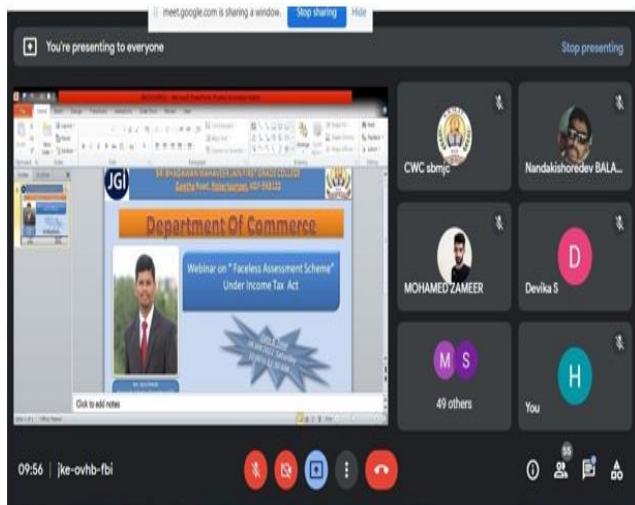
meet.google.com is sharing a window. Stop sharing Hide

You're presenting to everyone

Stop presenting

JGI

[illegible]

Department Of Commerce

Webinar on " Faceless Assessment Scheme" Under Income Tax Act

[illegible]

Click to add notes

CWC sbmjc

Nandakishoredev BALA...

MOHAMED ZAMEER

D

Devika S

M S

49 others

H

You

09:56 | jke-ovhb-fbi

55